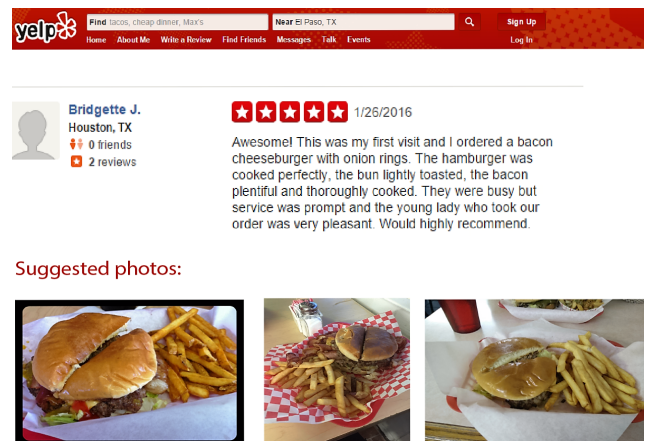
yelp

Find tacos, cheap dinner, Max's

Near El Paso, TX

Sign Up

Home About Me Write a Review Find Friends Messages Talk Events

Log In

Bridgette J.
Houston, TX
0 friends
2 reviews

1/26/2016

Awesome! This was my first visit and I ordered a bacon cheeseburger with onion rings. The hamburger was cooked perfectly, the bun lightly toasted, the bacon plentiful and thoroughly cooked. They were busy but service was prompt and the young lady who took our order was very pleasant. Would highly recommend.

Suggested photos: